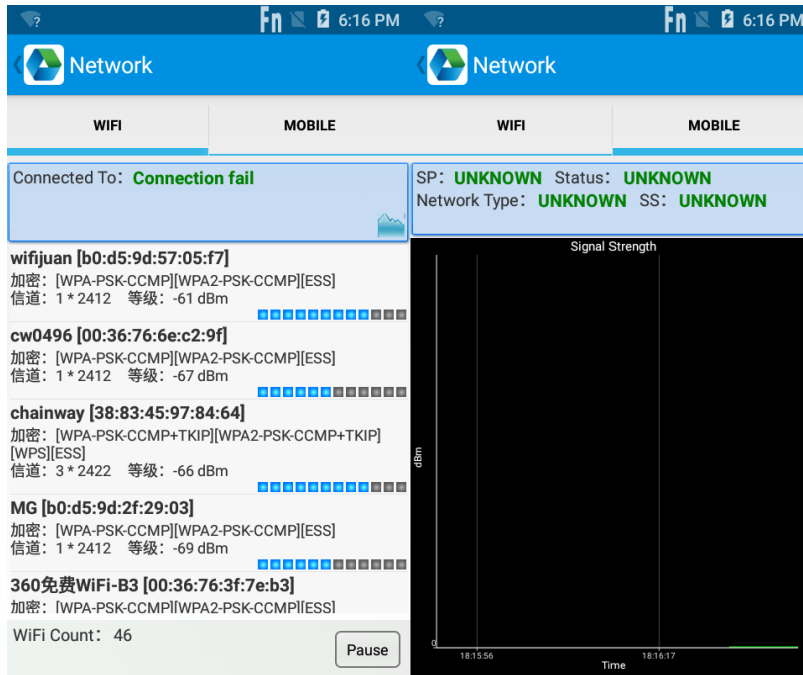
Fn 6:16 PM
Network

WIFI MOBILE

Connected To: Connection fail

wifijuan [b0:d5:9d:57:05:f7]
加密: [WPA-PSK-CCMP][WPA2-PSK-CCMP][ESS]
信道: 1 * 2412 等级: -61 dBm

cw0496 [00:36:76:6e:c2:9f]
加密: [WPA-PSK-CCMP][WPA2-PSK-CCMP][ESS]
信道: 1 * 2412 等级: -67 dBm

chainway [38:83:45:97:84:64]
加密: [WPA-PSK-CCMP+TKIP][WPA2-PSK-CCMP+TKIP][WPS][ESS]
信道: 3 * 2422 等级: -66 dBm

MG [b0:d5:9d:2f:29:03]
加密: [WPA-PSK-CCMP][WPA2-PSK-CCMP][ESS]
信道: 1 * 2412 等级: -69 dBm

360免费WiFi-B3 [00:36:76:3f:7e:b3]
加密: [WPA-PSK-CCMP][WPA2-PSK-CCMP][ESS]

WiFi Count: 46

Pause

Fn 6:16 PM
Network

WIFI MOBILE

SP: UNKNOWN Status: UNKNOWN
Network Type: UNKNOWN SS: UNKNOWN

Signal Strength
dBm
0
18:15:56
18:16:17
Time